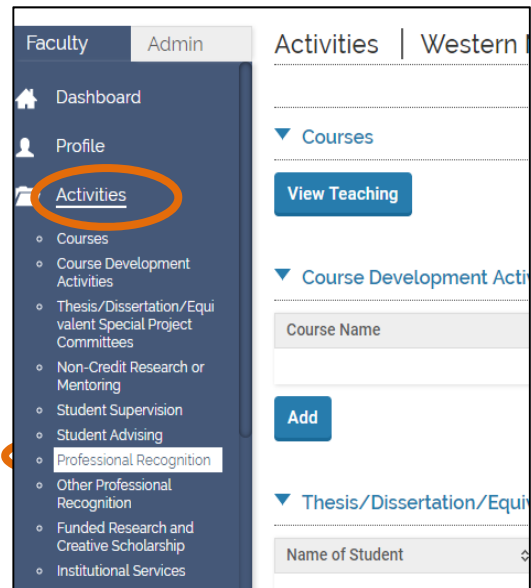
Faculty
Admin

Dashboard
Profile
Activities

Courses
Course Development Activities
Thesis/Dissertation/Equivalent Special Project Committees
Non-Credit Research or Mentoring
Student Supervision
Student Advising
Professional Recognition
Other Professional Recognition
Funded Research and Creative Scholarship
Institutional Services

Activities | Western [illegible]

Courses
View Teaching

Course Development Acti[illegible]

| Course Name |
|---|
| |

Add

Thesis/Dissertation/Equi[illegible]

| Name of Student |
|---|